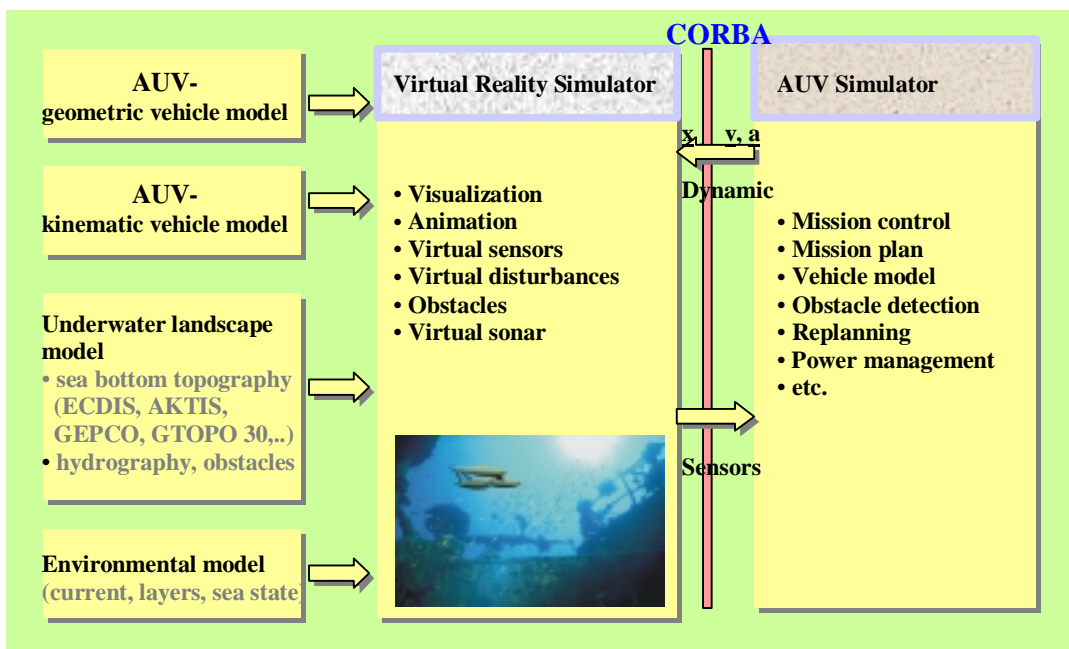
AUV-
geometric vehicle model

AUV-
kinematic vehicle model

Underwater landscape model
• sea bottom topography (ECDIS, AKTIS, GEPCO, GTOPO 30,..)
• hydrography, obstacles

Environmental model
(current, layers, sea state)

CORBA

Virtual Reality Simulator

• Visualization
• Animation
• Virtual sensors
• Virtual disturbances
• Obstacles
• Virtual sonar

x, v, a

Dynamic

Sensors

AUV Simulator

• Mission control
• Mission plan
• Vehicle model
• Obstacle detection
• Replanning
• Power management
• etc.